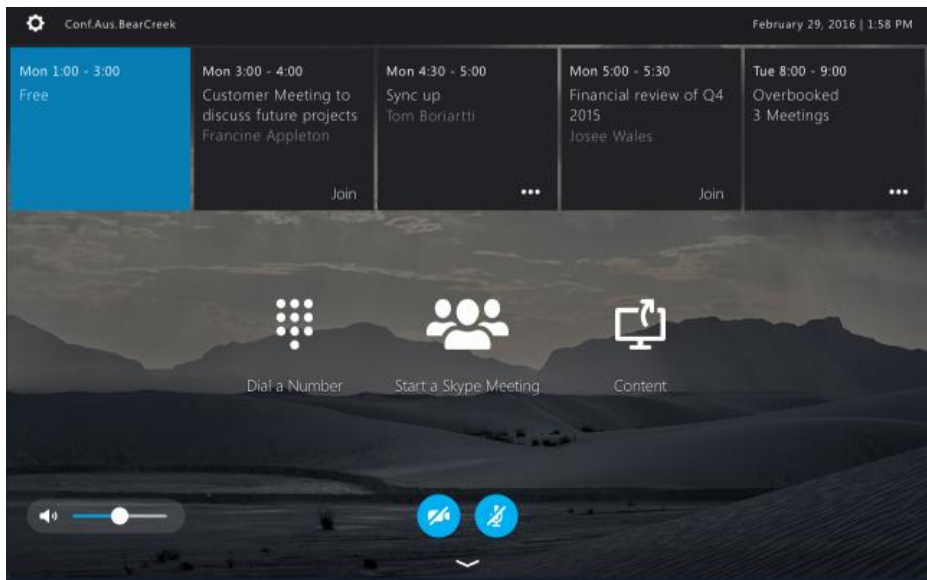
Conf.Aus.BearCreek

February 29, 2016 | 1:58 PM

Mon 1:00 - 3:00
Free

Mon 3:00 - 4:00
Customer Meeting to discuss future projects
Francine Appleton
Join

Mon 4:30 - 5:00
Sync up
Tom Boriartti
•••

Mon 5:00 - 5:30
Financial review of Q4 2015
Josee Wales
Join

Tue 8:00 - 9:00
Overbooked
3 Meetings
•••

Dial a Number

Start a Skype Meeting

Content